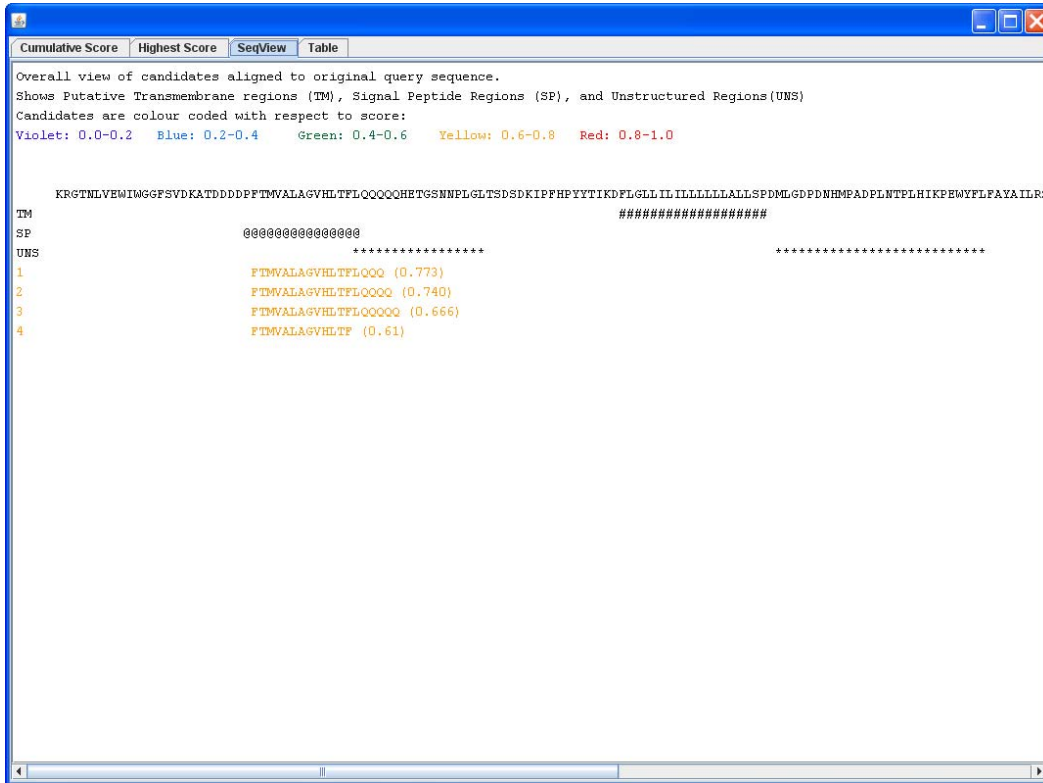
Cumulative Score | Highest Score | SeqView | Table

Overall view of candidates aligned to original query sequence.
Shows Putative Transmembrane regions (TM), Signal Peptide Regions (SP), and Unstructured Regions(UNS)
Candidates are colour coded with respect to score:
Violet: 0.0-0.2 Blue: 0.2-0.4 Green: 0.4-0.6 Yellow: 0.6-0.8 Red: 0.8-1.0

KRGTNLVEWIWGGFSVDKATDDDDPFTMVALAGVHLTFLQQQQHETGSNNPLGLTSDSDKIPFHPYYTIKDFLGLLILILLLLLLALLSPDMLGDPDNHMPADPLNTPLHIKPEWYFLFAYAILR
TM ##################
SP @@@@@@@@@@@@@@@
UNS ***************** ***************************
1 FTMVALAGVHLTFLQQQ (0.773)
2 FTMVALAGVHLTFLQQQQ (0.740)
3 FTMVALAGVHLTFLQQQQQ (0.666)
4 FTMVALAGVHLTF (0.61)